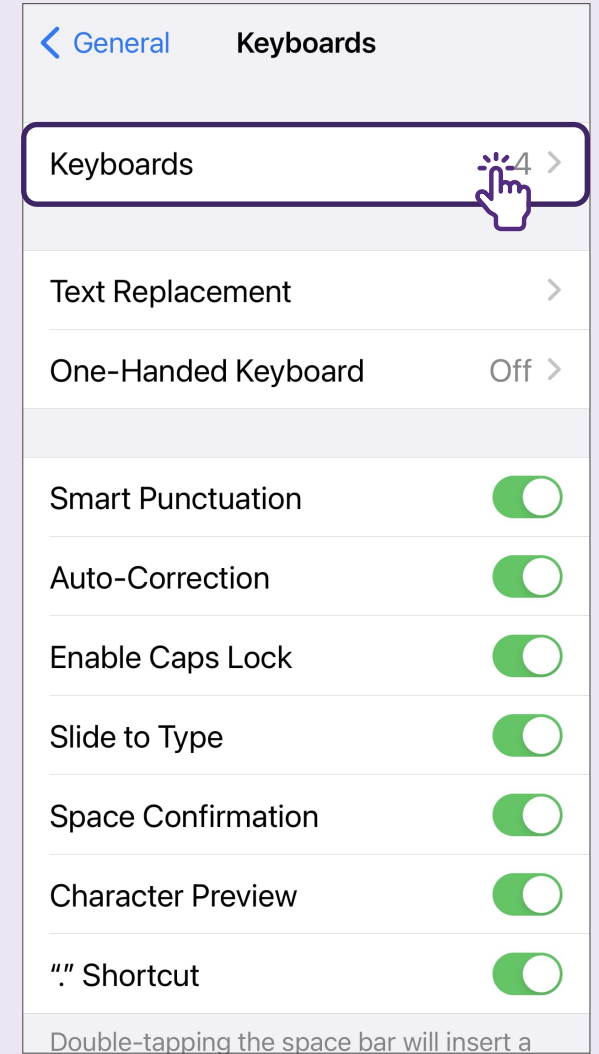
< General Keyboards

Keyboards 4 >

Text Replacement >

One-Handed Keyboard Off >

Smart Punctuation

Auto-Correction

Enable Caps Lock

Slide to Type

Space Confirmation

Character Preview

"." Shortcut

Double-tapping the space bar will insert a